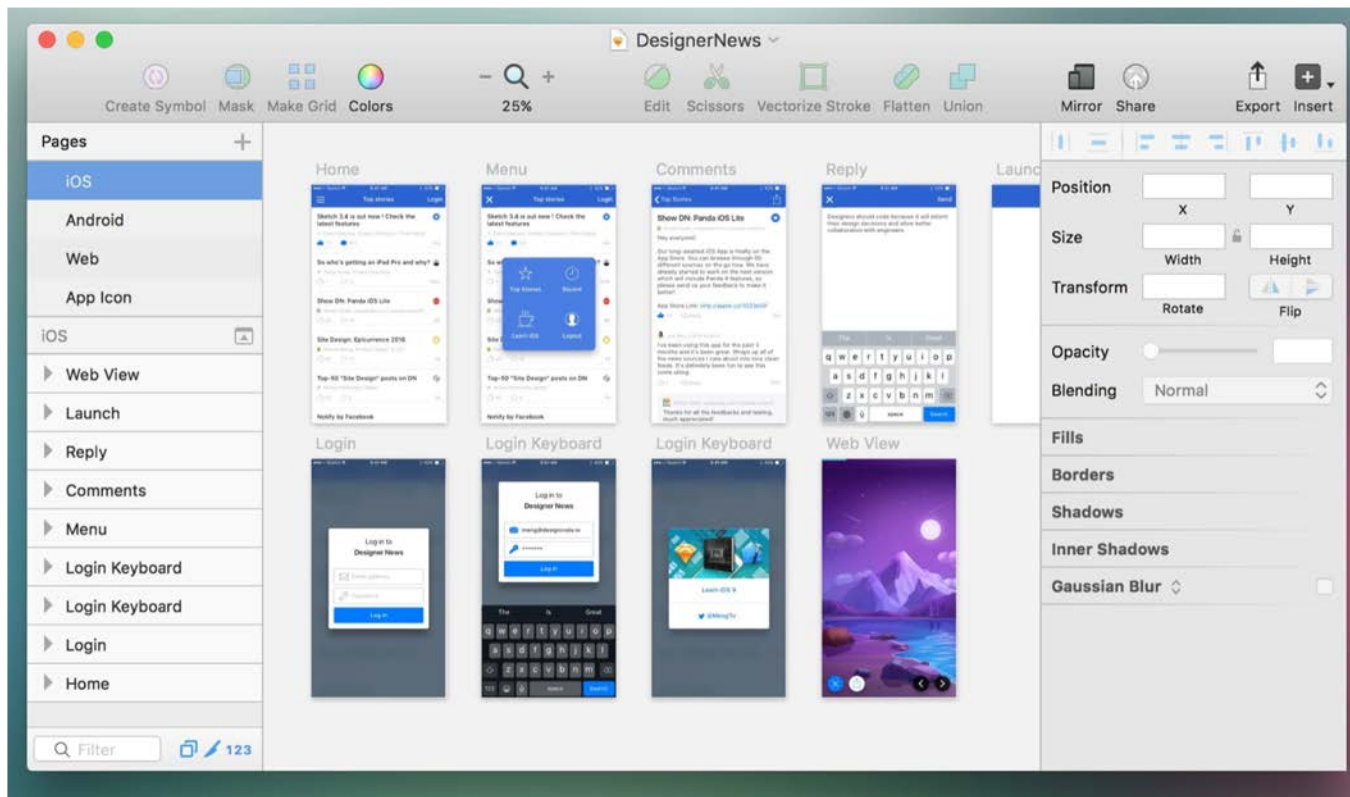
DesignerNews

Create Symbol Mask Make Grid Colors
25%
Edit Scissors Vectorize Stroke Flatten Union
Mirror Share
Export Insert

Pages
iOS
Android
Web
App Icon
iOS
Web View
Launch
Reply
Comments
Menu
Login Keyboard
Login Keyboard
Login
Home

Filter
123

Home
Menu
Comments
Reply
Launc
Login
Login Keyboard
Login Keyboard
Web View

Top stories
Sketch 3.4 is out now ! Check the latest features
So who's getting an iPad Pro and why?
Show DN: Panda iOS Lite
Site Design: Epicurrence 2016
Top-50 "Site Design" posts on DN
Notify by Facebook

Top Stories
Recent
Learn iOS
Logout

Show DN: Panda iOS Lite
Hey everyone!

Log in to
Designer News
Log in

Learn iOS 9

Position
X
Y
Size
Width
Height
Transform
Rotate
Flip
Opacity
Blending
Normal
Fills
Borders
Shadows
Inner Shadows
Gaussian Blur